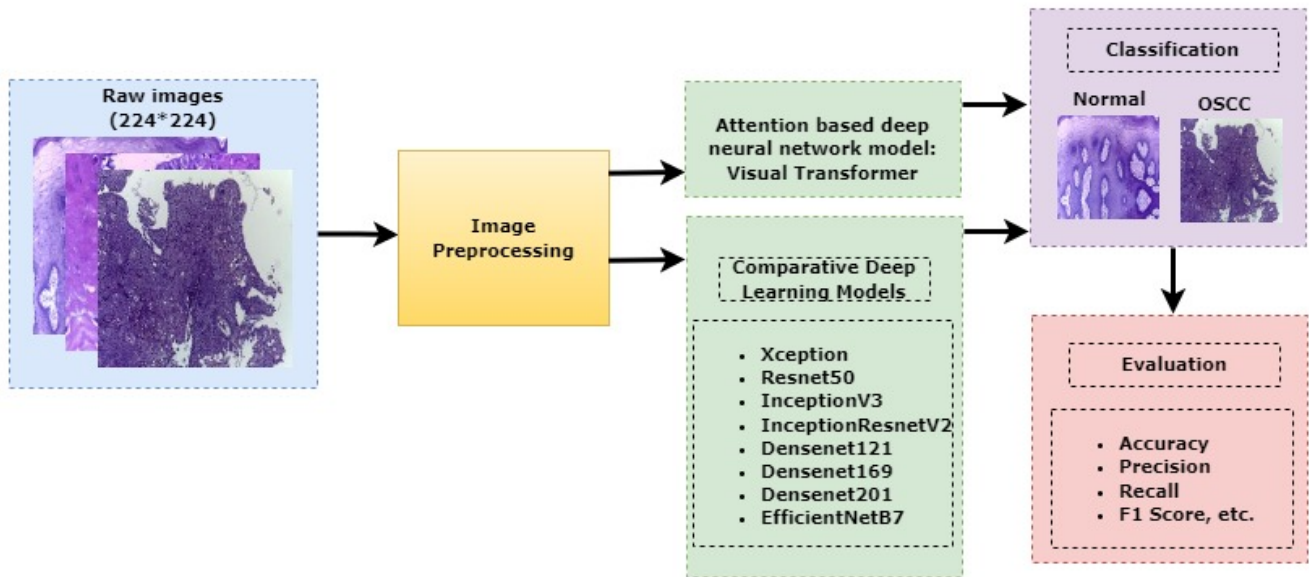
Raw images
(224*224)

Image Preprocessing

Attention based deep neural network model: Visual Transformer

Comparative Deep Learning Models

- Xception
- Resnet50
- InceptionV3
- InceptionResnetV2
- Densenet121
- Densenet169
- Densenet201
- EfficientNetB7

Classification

Normal

OSCC

Evaluation

- Accuracy
- Precision
- Recall
- F1 Score, etc.